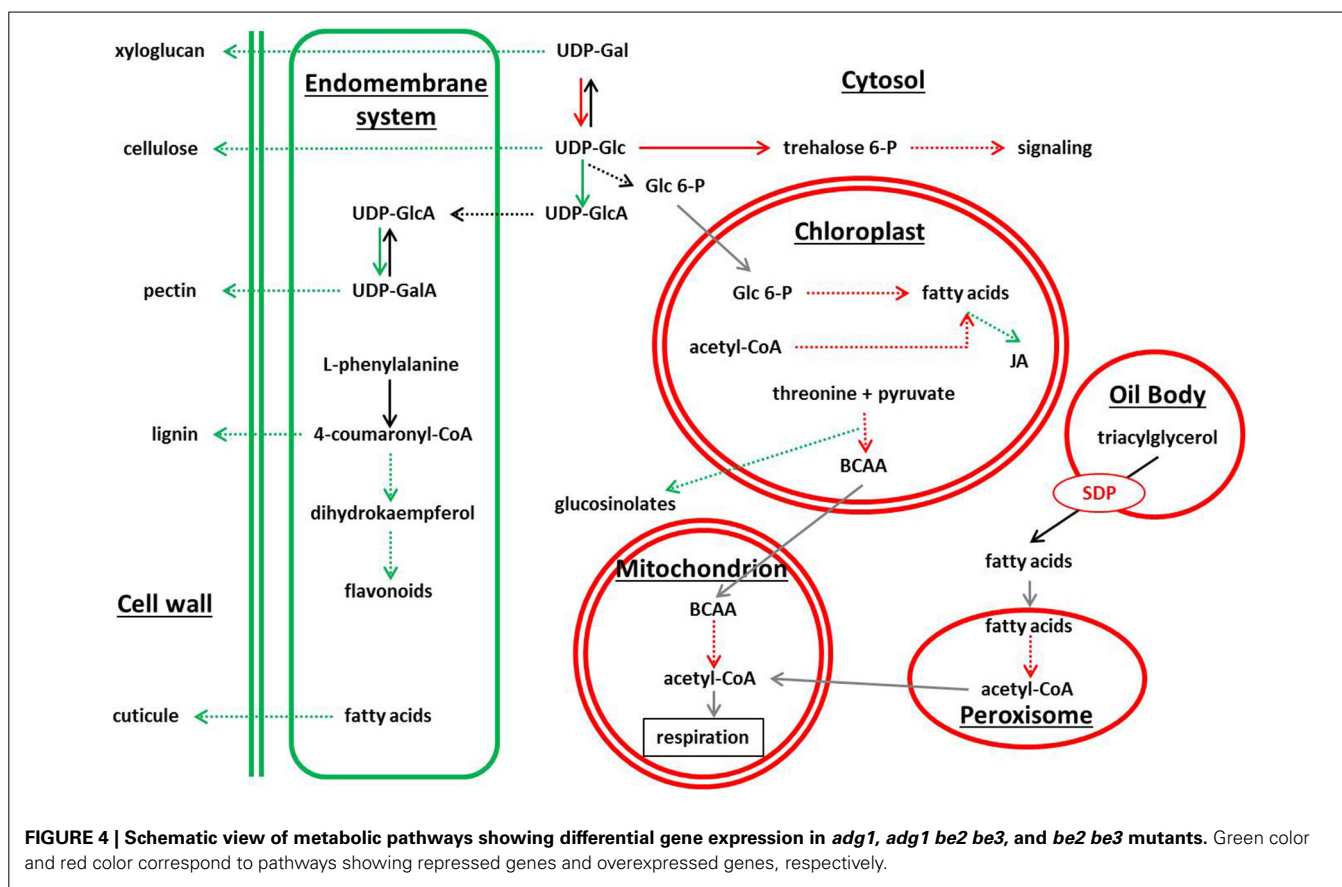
xyloglucan

UDP-Gal

Endomembrane system

Cytosol

cellulose

UDP-Glc

trehalose 6-P

signaling

Glc 6-P

UDP-GlcA

UDP-GlcA

Chloroplast

pectin

UDP-GalA

Glc 6-P

fatty acids

acetyl-CoA

JA

L-phenylalanine

threonine + pyruvate

Oil Body

lignin

4-coumaronyl-CoA

triacylglycerol

BCAA

SDP

glucosinolates

dihydrokaempferol

fatty acids

Mitochondrion

flavonoids

Cell wall

BCAA

fatty acids

acetyl-CoA

acetyl-CoA

Peroxisome

cuticule

fatty acids

respiration

**FIGURE 4 | Schematic view of metabolic pathways showing differential gene expression in *adg1, adg1 be2 be3,* and *be2 be3* mutants.** Green color and red color correspond to pathways showing repressed genes and overexpressed genes, respectively.